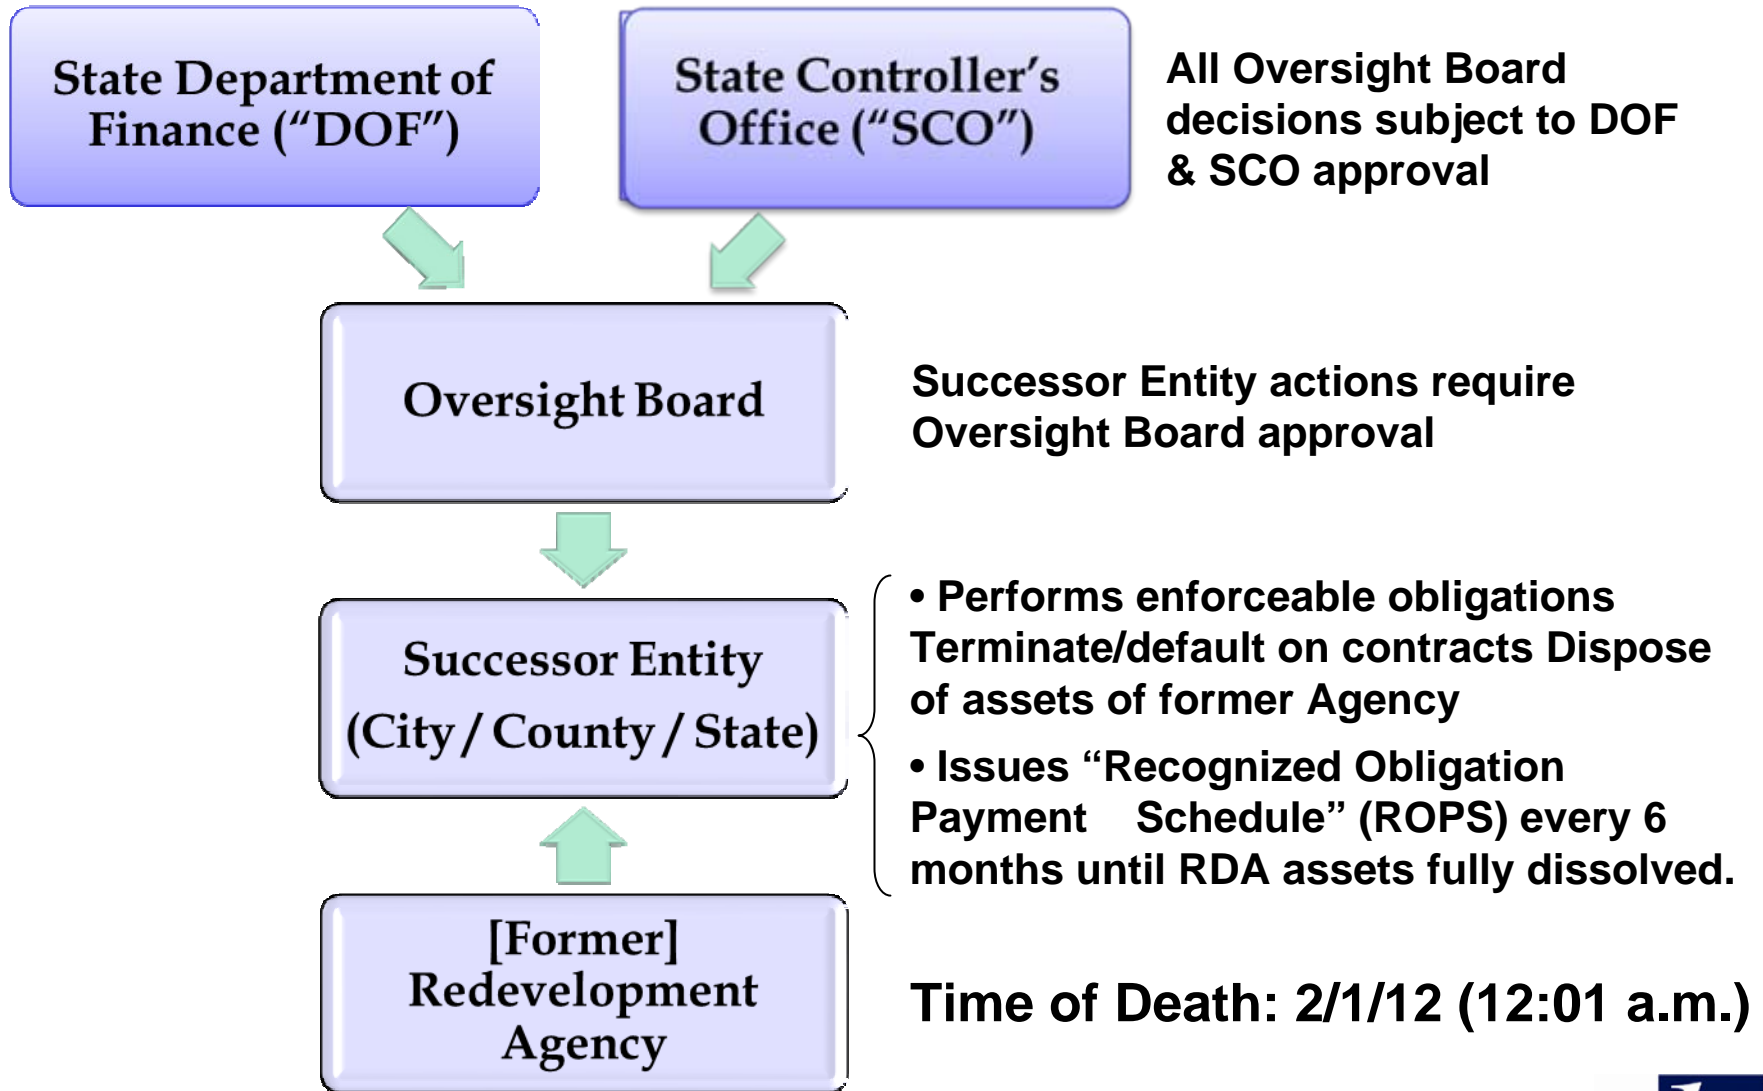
State Department of Finance (“DOF”)

State Controller’s Office (“SCO”)

All Oversight Board decisions subject to DOF & SCO approval

Oversight Board

Successor Entity actions require Oversight Board approval

Successor Entity (City / County / State)

• Performs enforceable obligations Terminate/default on contracts Dispose of assets of former Agency

• Issues “Recognized Obligation Payment Schedule” (ROPS) every 6 months until RDA assets fully dissolved.

[Former] Redevelopment Agency

Time of Death: 2/1/12 (12:01 a.m.)